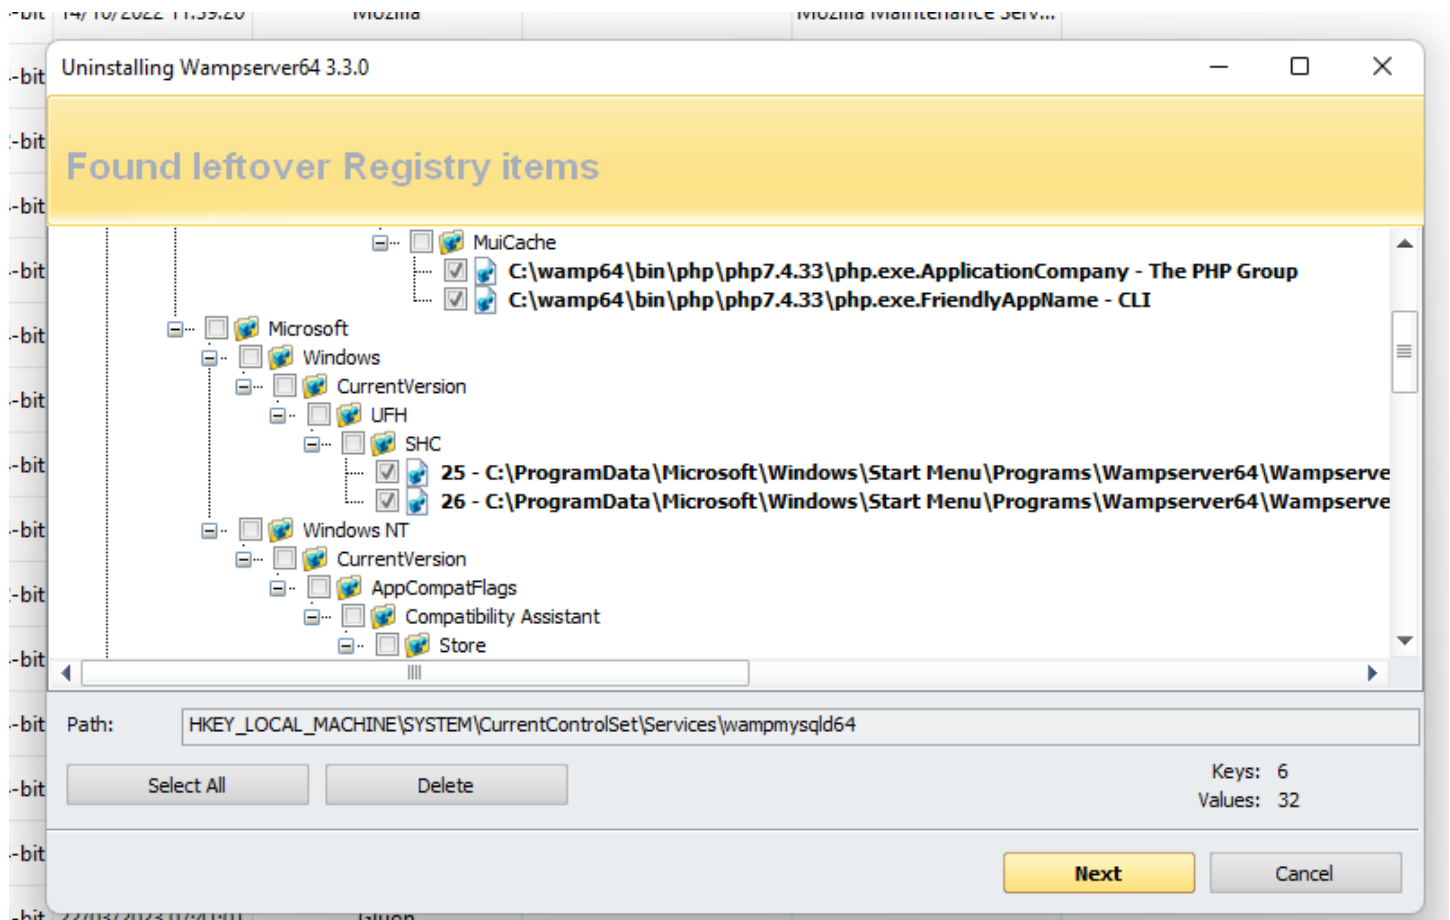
Uninstalling Wampserver64 3.3.0

Found leftover Registry items

MuiCache
C:\wamp64\bin\php\php7.4.33\php.exe.ApplicationCompany - The PHP Group
C:\wamp64\bin\php\php7.4.33\php.exe.FriendlyAppName - CLI
Microsoft
Windows
CurrentVersion
UFH
SHC
25 - C:\ProgramData\Microsoft\Windows\Start Menu\Programs\Wampserver64\Wampserve
26 - C:\ProgramData\Microsoft\Windows\Start Menu\Programs\Wampserver64\Wampserve
Windows NT
CurrentVersion
AppCompatFlags
Compatibility Assistant
Store

Path: HKEY_LOCAL_MACHINE\SYSTEM\CurrentControlSet\Services\wampmysqld64

Select All
Delete
Keys: 6
Values: 32

Next
Cancel